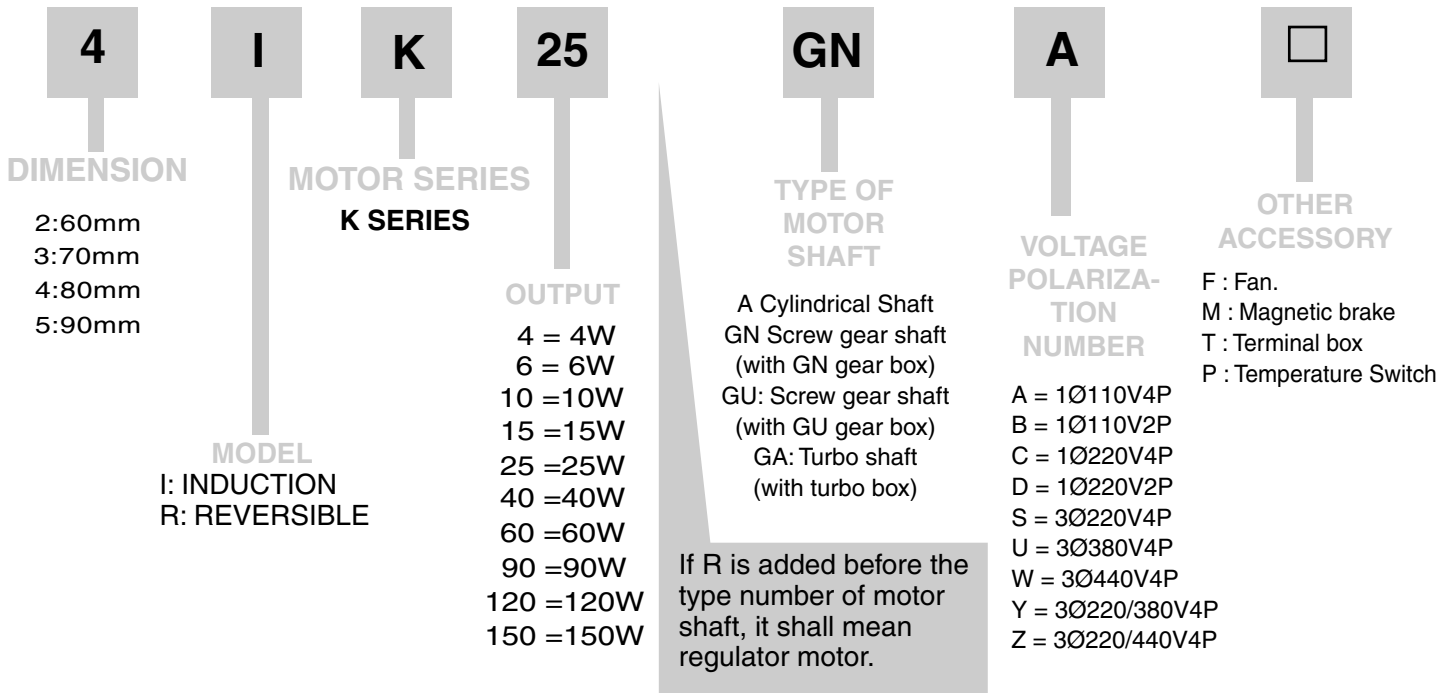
4 I K 25 GN A □

DIMENSION
2:60mm
3:70mm
4:80mm
5:90mm

MODEL
I: INDUCTION
R: REVERSIBLE

MOTOR SERIES
K SERIES

OUTPUT
4 = 4W
6 = 6W
10 =10W
15 =15W
25 =25W
40 =40W
60 =60W
90 =90W
120 =120W
150 =150W

If R is added before the type number of motor shaft, it shall mean regulator motor.

TYPE OF MOTOR SHAFT
A Cylindrical Shaft
GN Screw gear shaft (with GN gear box)
GU: Screw gear shaft (with GU gear box)
GA: Turbo shaft (with turbo box)

VOLTAGE POLARIZATION NUMBER
A = 1Ø110V4P
B = 1Ø110V2P
C = 1Ø220V4P
D = 1Ø220V2P
S = 3Ø220V4P
U = 3Ø380V4P
W = 3Ø440V4P
Y = 3Ø220/380V4P
Z = 3Ø220/440V4P

OTHER ACCESSORY
F : Fan.
M : Magnetic brake
T : Terminal box
P : Temperature Switch